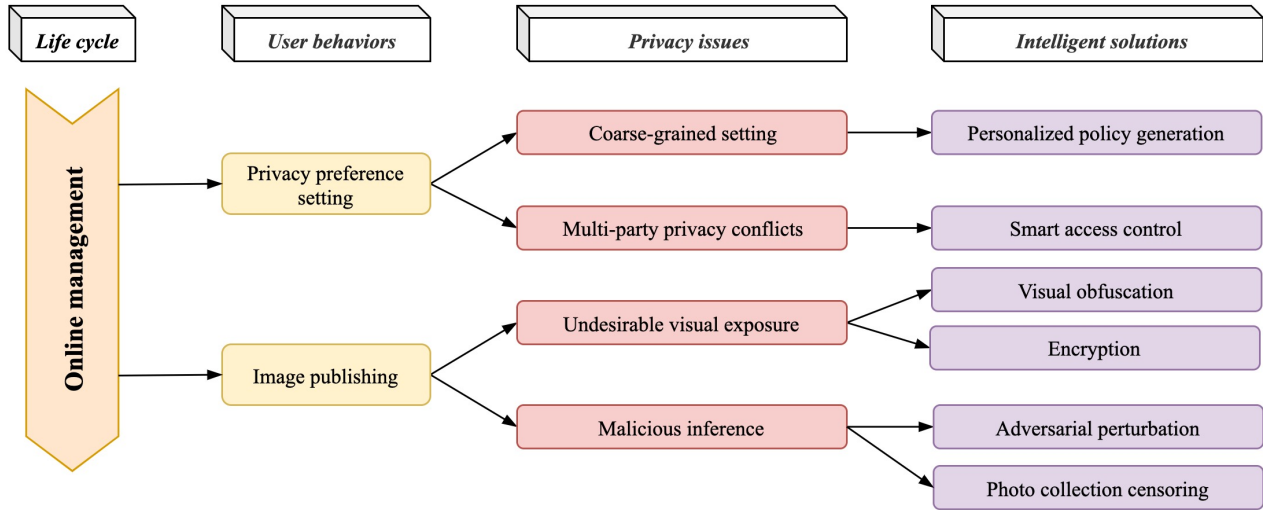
Life cycle

User behaviors

Privacy issues

Intelligent solutions

Online management

Privacy preference setting

Image publishing

Coarse-grained setting

Multi-party privacy conflicts

Undesirable visual exposure

Malicious inference

Personalized policy generation

Smart access control

Visual obfuscation

Encryption

Adversarial perturbation

Photo collection censoring